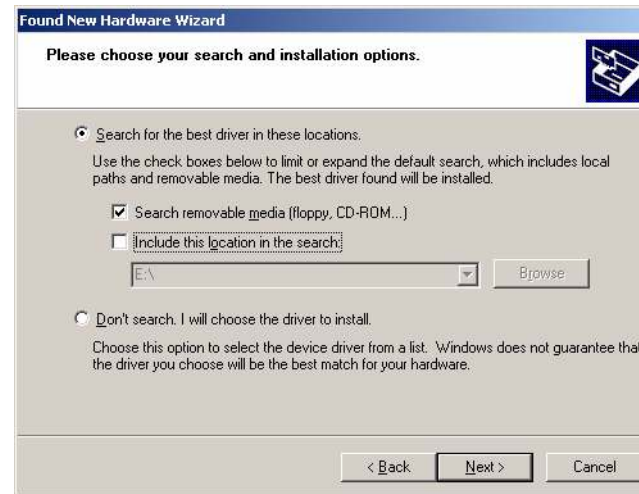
Found New Hardware Wizard

Please choose your search and installation options.

Search for the best driver in these locations.

Use the check boxes below to limit or expand the default search, which includes local paths and removable media. The best driver found will be installed.

Search removable media (floppy, CD-ROM...)

Include this location in the search:

E:\

Browse

Don't search. I will choose the driver to install.

Choose this option to select the device driver from a list. Windows does not guarantee tha the driver you choose will be the best match for your hardware.

< Back

Next >

Cancel